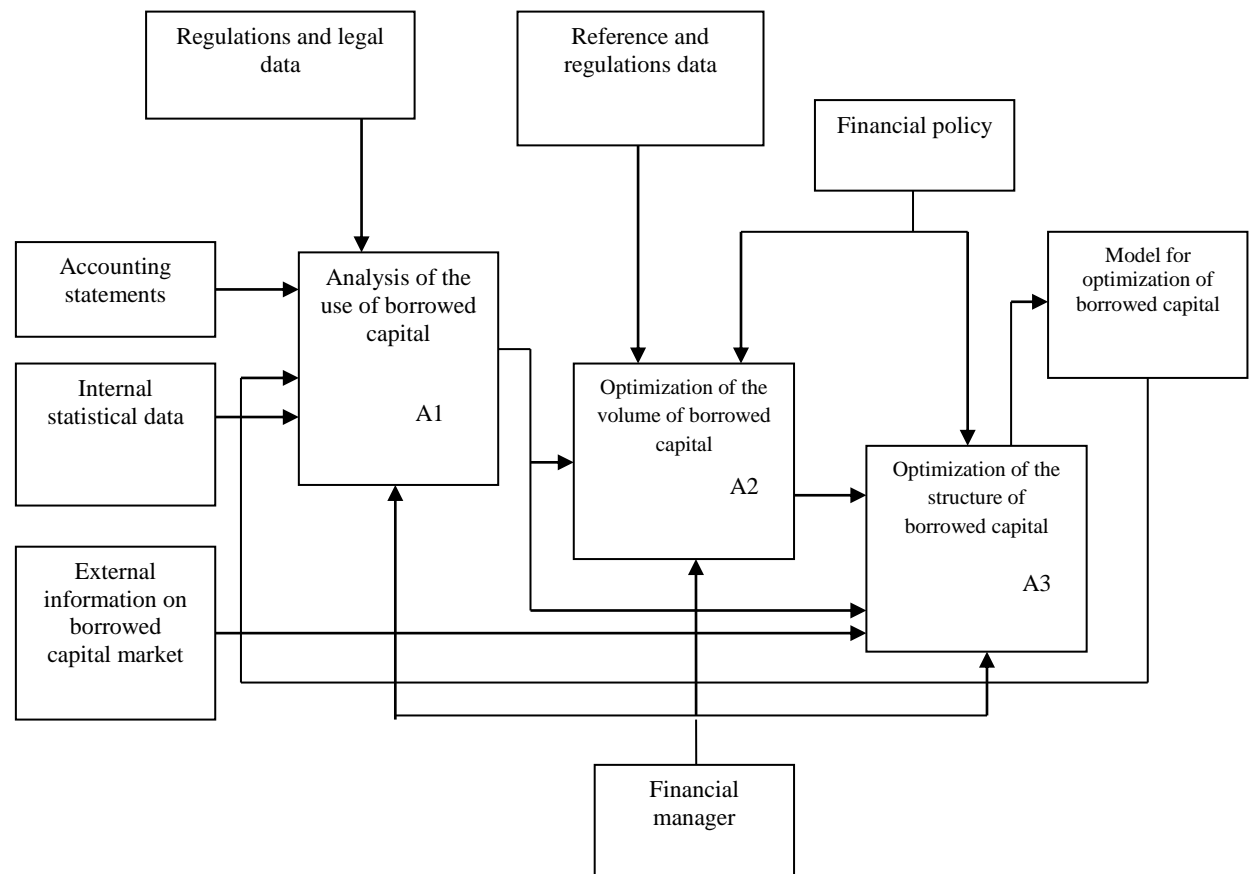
Regulations and legal data

Reference and regulations data

Financial policy

Accounting statements

Analysis of the use of borrowed capital

A1

Model for optimization of borrowed capital

Internal statistical data

Optimization of the volume of borrowed capital

A2

Optimization of the structure of borrowed capital

A3

External information on borrowed capital market

Financial manager